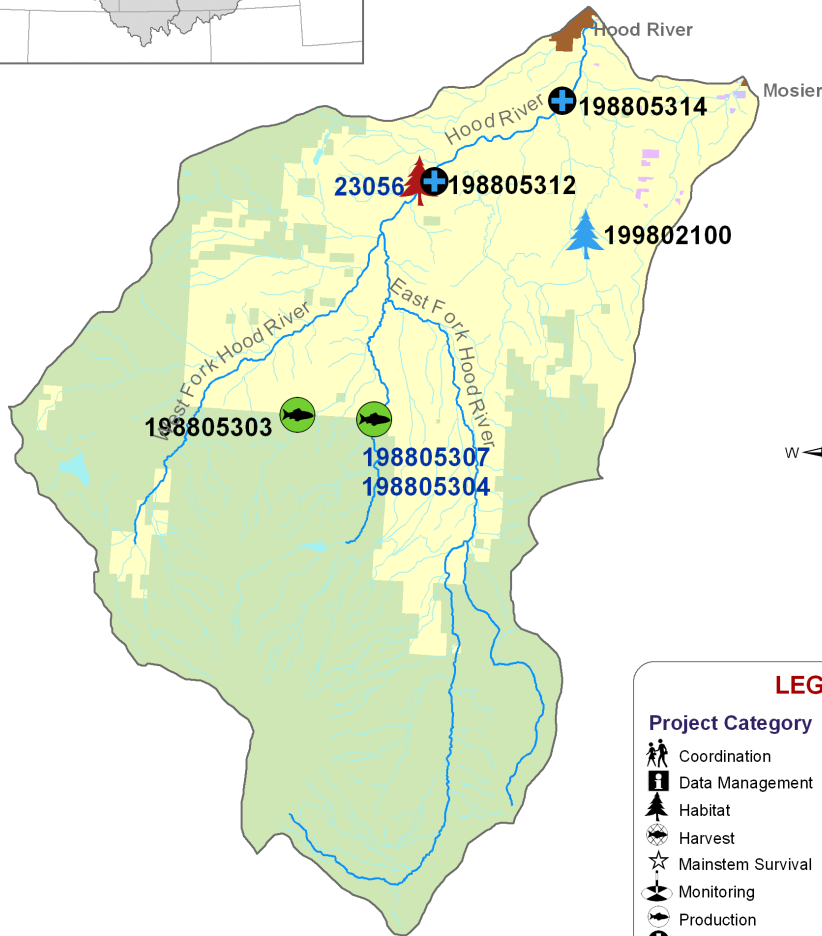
Hood River
Mosier
198805314
Hood River
23056
198805312
199802100
East Fork Hood River
West Fork Hood River
198805303
198805307
198805304
W
LEG
Project Category
Coordination
Data Management
Habitat
Harvest
Mainstem Survival
Monitoring
Production